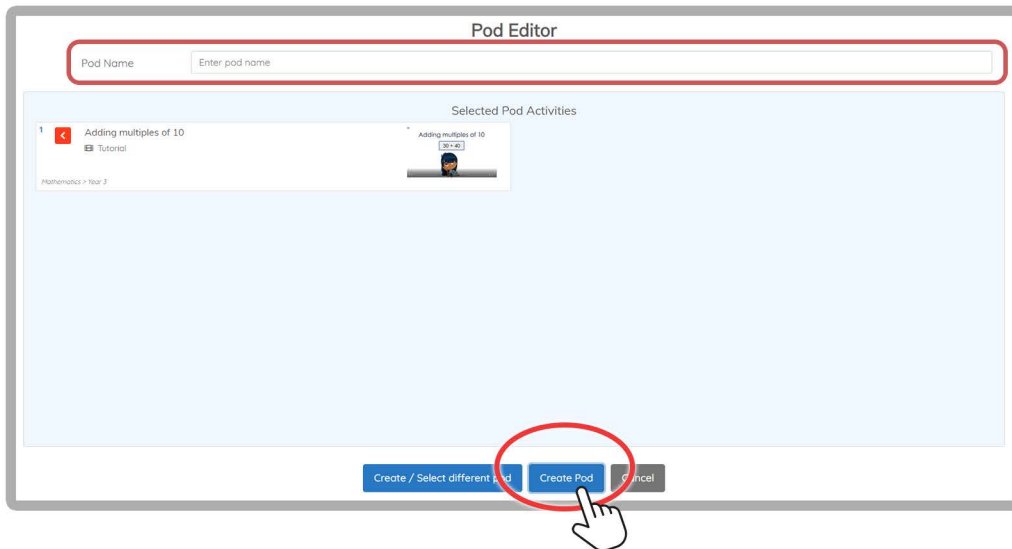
Pod Editor

Pod Name

Enter pod name

Selected Pod Activities

1

Adding multiples of 10

Tutorial

Mathematics > Year 3

Adding multiples of 10

30 + 40

Create / Select different p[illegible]d

Create Pod

C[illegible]ncel